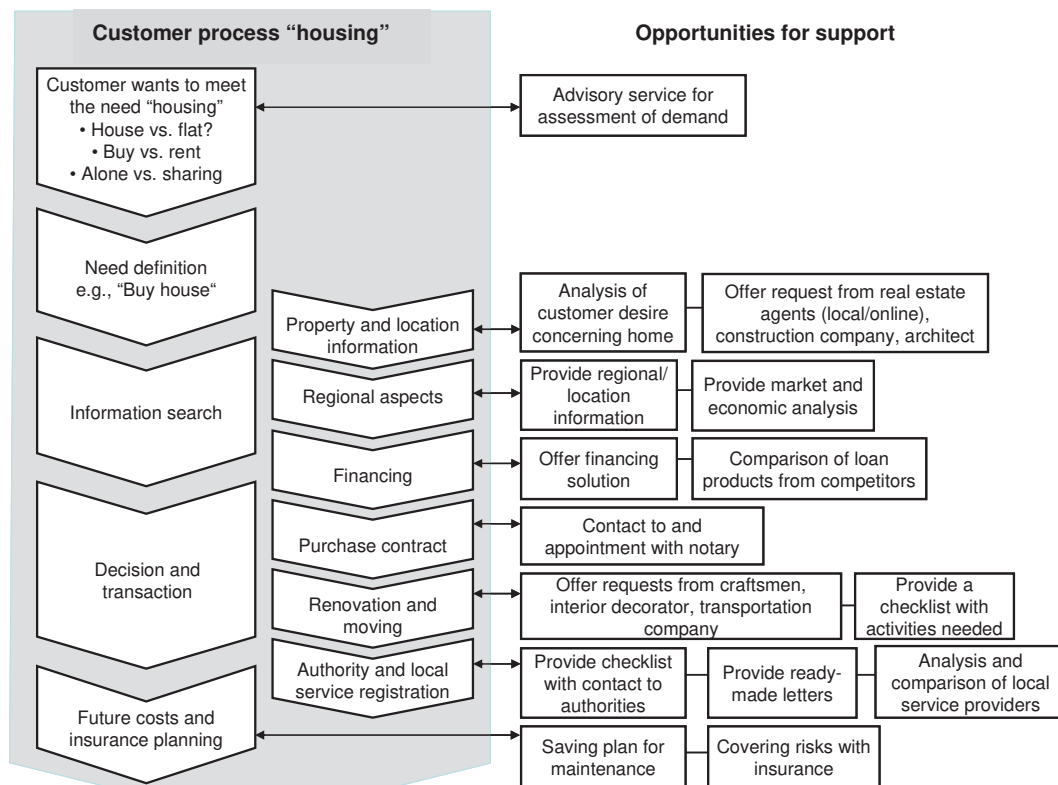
Customer process “housing”

Opportunities for support

Customer wants to meet the need “housing”
• House vs. flat?
• Buy vs. rent
• Alone vs. sharing

Advisory service for assessment of demand

Need definition e.g., “Buy house“

Information search

Property and location information

Analysis of customer desire concerning home

Offer request from real estate agents (local/online), construction company, architect

Regional aspects

Provide regional/ location information

Provide market and economic analysis

Financing

Offer financing solution

Comparison of loan products from competitors

Decision and transaction

Purchase contract

Contact to and appointment with notary

Renovation and moving

Offer requests from craftsmen, interior decorator, transportation company

Provide a checklist with activities needed

Authority and local service registration

Provide checklist with contact to authorities

Provide ready-made letters

Analysis and comparison of local service providers

Future costs and insurance planning

Saving plan for maintenance

Covering risks with insurance